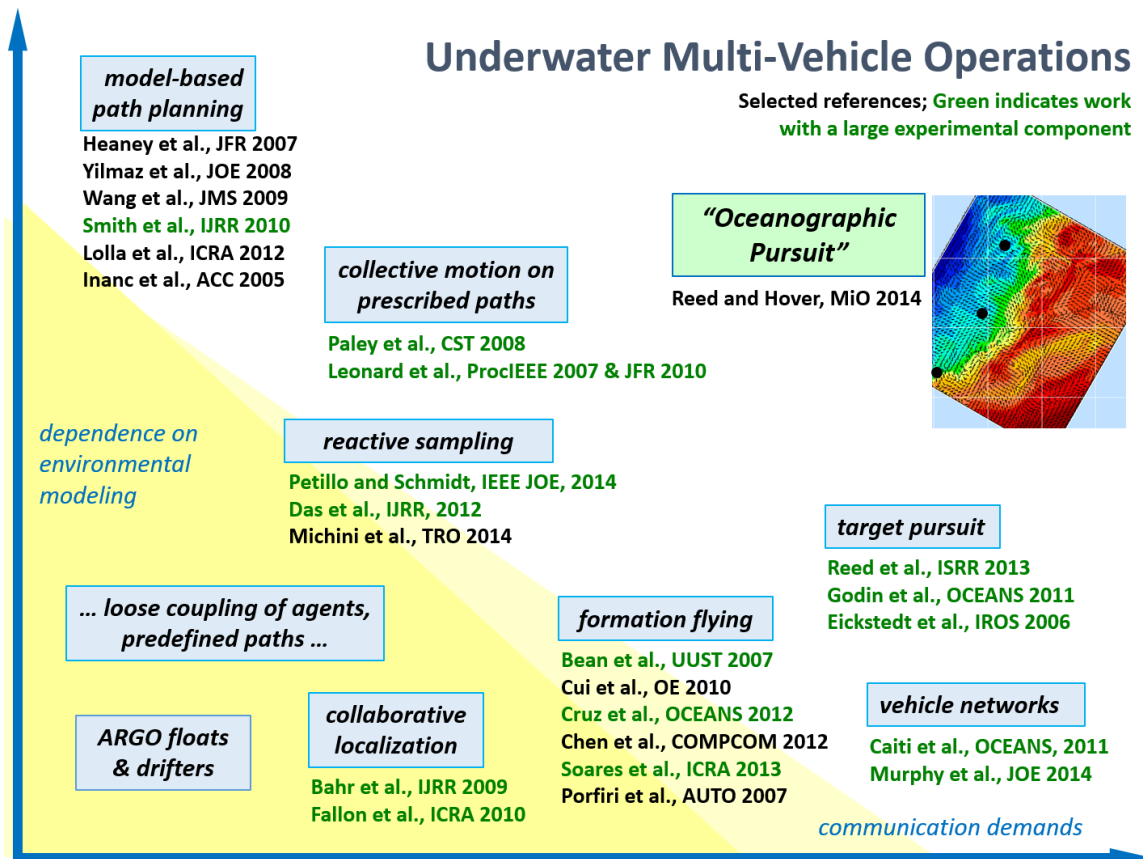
Underwater Multi-Vehicle Operations

Selected references; Green indicates work with a large experimental component

model-based path planning
Heaney et al., JFR 2007
Yilmaz et al., JOE 2008
Wang et al., JMS 2009
Smith et al., IJRR 2010
Lolla et al., ICRA 2012
Inanc et al., ACC 2005

collective motion on prescribed paths
Paley et al., CST 2008
Leonard et al., ProcIEEE 2007 & JFR 2010

"Oceanographic Pursuit"
Reed and Hover, MiO 2014

dependence on environmental modeling

reactive sampling
Petillo and Schmidt, IEEE JOE, 2014
Das et al., IJRR, 2012
Michini et al., TRO 2014

target pursuit
Reed et al., ISRR 2013
Godin et al., OCEANS 2011
Eickstedt et al., IROS 2006

... loose coupling of agents, predefined paths ...

formation flying
Bean et al., UUST 2007
Cui et al., OE 2010
Cruz et al., OCEANS 2012
Chen et al., COMPCOM 2012
Soares et al., ICRA 2013
Porfiri et al., AUTO 2007

ARGO floats & drifters

collaborative localization
Bahr et al., IJRR 2009
Fallon et al., ICRA 2010

vehicle networks
Caiti et al., OCEANS, 2011
Murphy et al., JOE 2014

communication demands